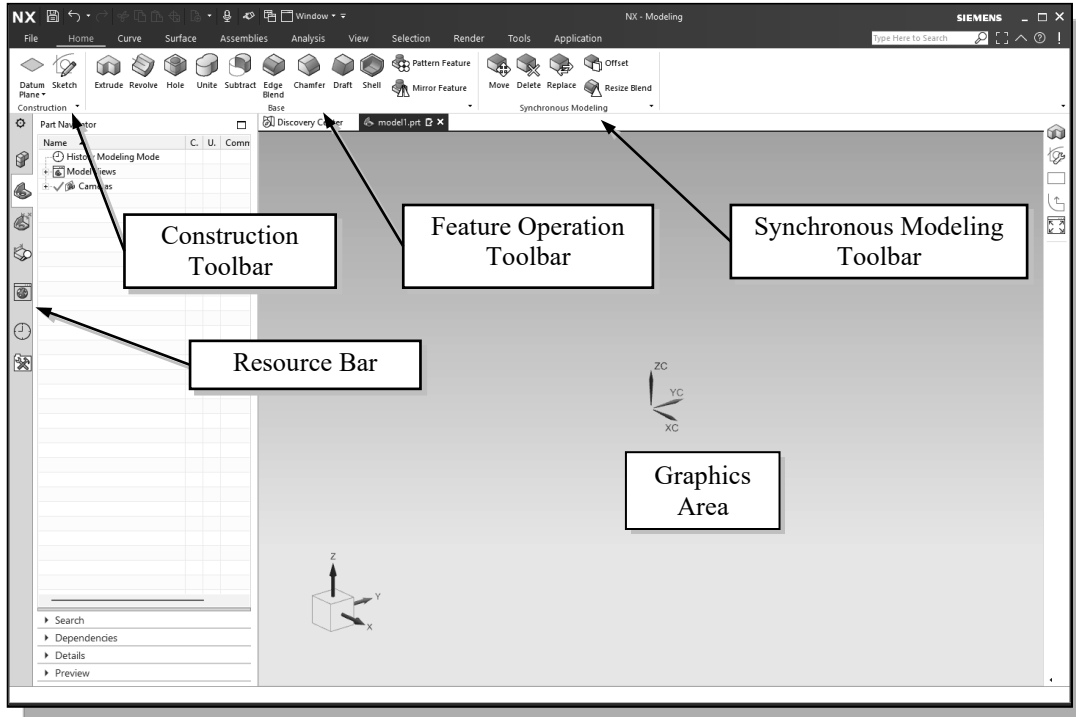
NX Window NX - Modeling SIEMENS

File Home Curve Surface Assemblies Analysis View Selection Render Tools Application Type Here to Search

Datum Plane Sketch Extrude Revolve Hole Unite Subtract Edge Blend Chamfer Draft Shell Pattern Feature Mirror Feature Move Delete Replace Offset Resize Blend

Construction Base Synchronous Modeling

Part Navigator

Discovery Center model1.prt

Name C. U. Comm

History Modeling Mode

Model Views

Cameras

Construction Toolbar

Feature Operation Toolbar

Synchronous Modeling Toolbar

Resource Bar

ZC YC XC

Graphics Area

Z Y X

Search

Dependencies

Details

Preview